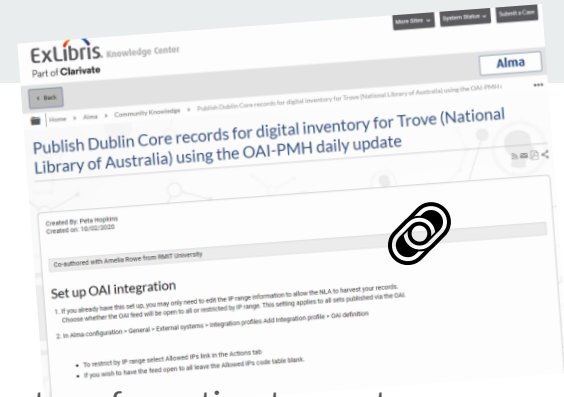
More Sites ⌄ System Status ⌄ Submit a Case

ExLibris Knowledge Center
Part of Clarivate

Alma

< Back

Home » Alma » Community Knowledge » Publish Dublin Core records for digital inventory for Trove (National Library of Australia) using the OAI-PMH d

Publish Dublin Core records for digital inventory for Trove (National Library of Australia) using the OAI-PMH daily update

Created By: Peta Hopkins
Created on: 10/02/2020

Co-authored with Amelia Rowe from RMIT University

Set up OAI integration

1. If you already have this set up, you may only need to edit the IP range information to allow the NLA to harvest your records. Choose whether the OAI feed will be open to all or restricted by IP range. This setting applies to all sets published via the OAI.

2. In Alma configuration > General > External systems > Integration profiles Add Integration profile > OAI definition

• To restrict by IP range select Allowed IPs link in the Actions tab
• If you wish to have the feed open to all leave the Allowed IPs code table blank.